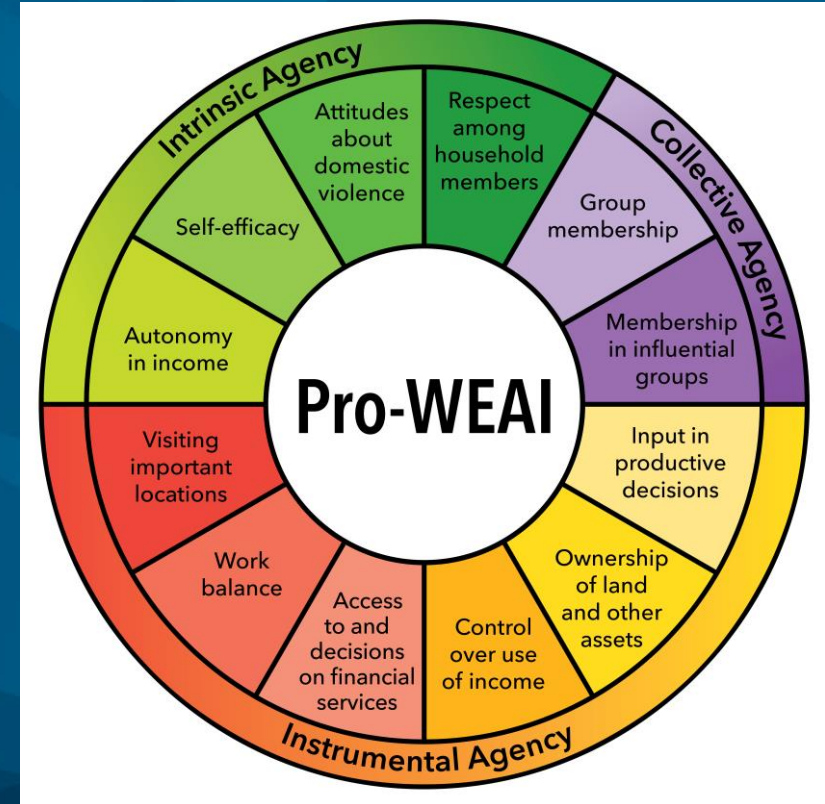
Intrinsic Agency

Collective Agency

Instrumental Agency

Pro-WEAI

Autonomy in income

Self-efficacy

Attitudes about domestic violence

Respect among household members

Group membership

Membership in influential groups

Input in productive decisions

Ownership of land and other assets

Control over use of income

Access to and decisions on financial services

Work balance

Visiting important locations